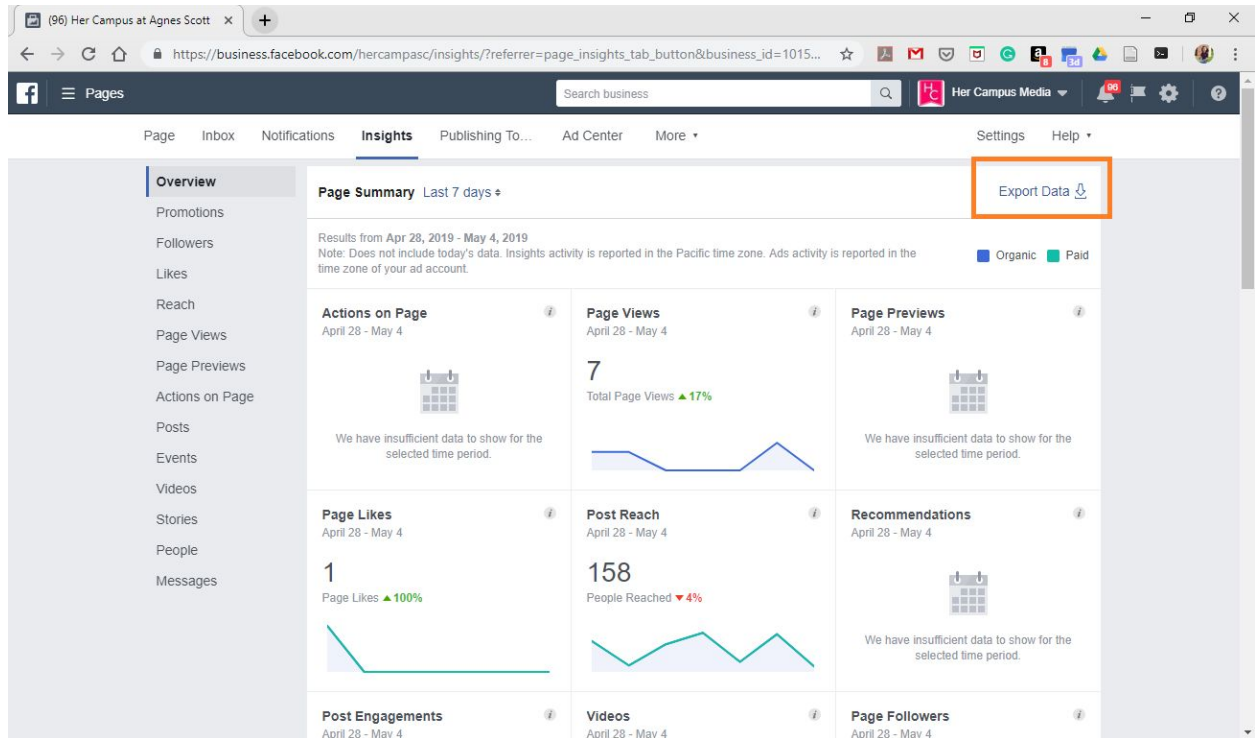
(96) Her Campus at Agnes Scott ×

https://business.facebook.com/hercampasc/insights/?referrer=page_insights_tab_button&business_id=1015...

Pages

Search business

Her Campus Media

96

Page Inbox Notifications Insights Publishing To... Ad Center More ▾ Settings Help ▾

Overview
Promotions
Followers
Likes
Reach
Page Views
Page Previews
Actions on Page
Posts
Events
Videos
Stories
People
Messages

Page Summary Last 7 days ÷

Export Data

Results from Apr 28, 2019 - May 4, 2019
Note: Does not include today's data. Insights activity is reported in the Pacific time zone. Ads activity is reported in the time zone of your ad account.

Organic Paid

Actions on Page
April 28 - May 4

We have insufficient data to show for the selected time period.

Page Views
April 28 - May 4

7
Total Page Views ▲17%

Page Previews
April 28 - May 4

We have insufficient data to show for the selected time period.

Page Likes
April 28 - May 4

1
Page Likes ▲100%

Post Reach
April 28 - May 4

158
People Reached ▼4%

Recommendations
April 28 - May 4

We have insufficient data to show for the selected time period.

Post Engagements
April 28 - May 4

Videos
April 28 - May 4

Page Followers
April 28 - May 4